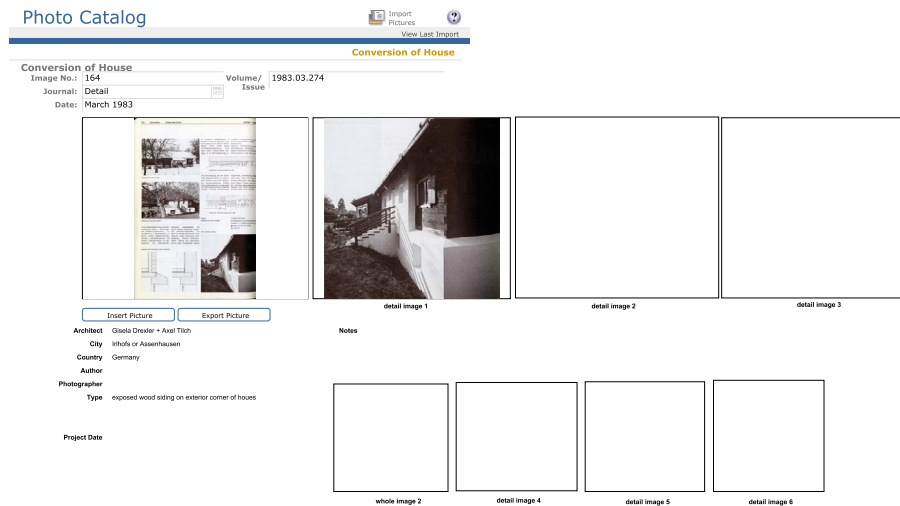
Photo Catalog

Import Pictures

View Last Import

Conversion of House

Conversion of House

Image No.: 164

Volume/ Issue 1983.03.274

Journal: Detail

Date: March 1983

detail image 1

detail image 2

detail image 3

Insert Picture

Export Picture

Architect Gisela Drexler + Axel Tilch

City Irlhofs or Assenhausen

Country Germany

Author

Photographer

Type exposed wood siding on exterior corner of houes

Project Date

Notes

whole image 2

detail image 4

detail image 5

detail image 6